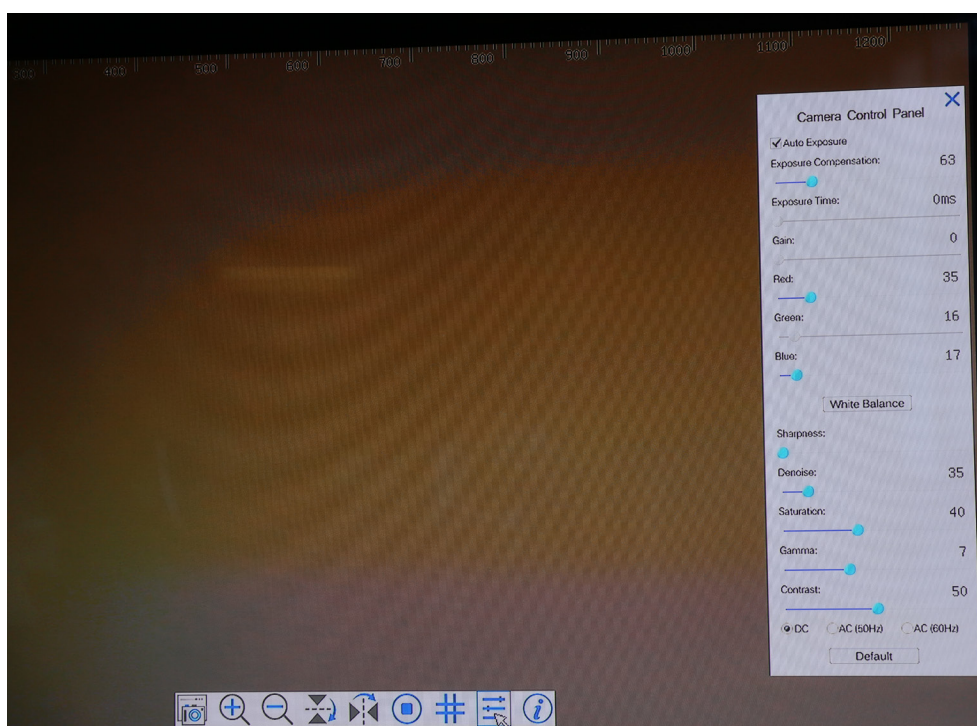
300 400 500 600 700 800 900 1000 1100 1200

Camera Control Panel

Auto Exposure
Exposure Compensation: 63
Exposure Time: 0ms
Gain: 0
Red: 35
Green: 16
Blue: 17
White Balance
Sharpness:
Denoise: 35
Saturation: 40
Gamma: 7
Contrast: 50
DC AC (50Hz) AC (60Hz)
Default